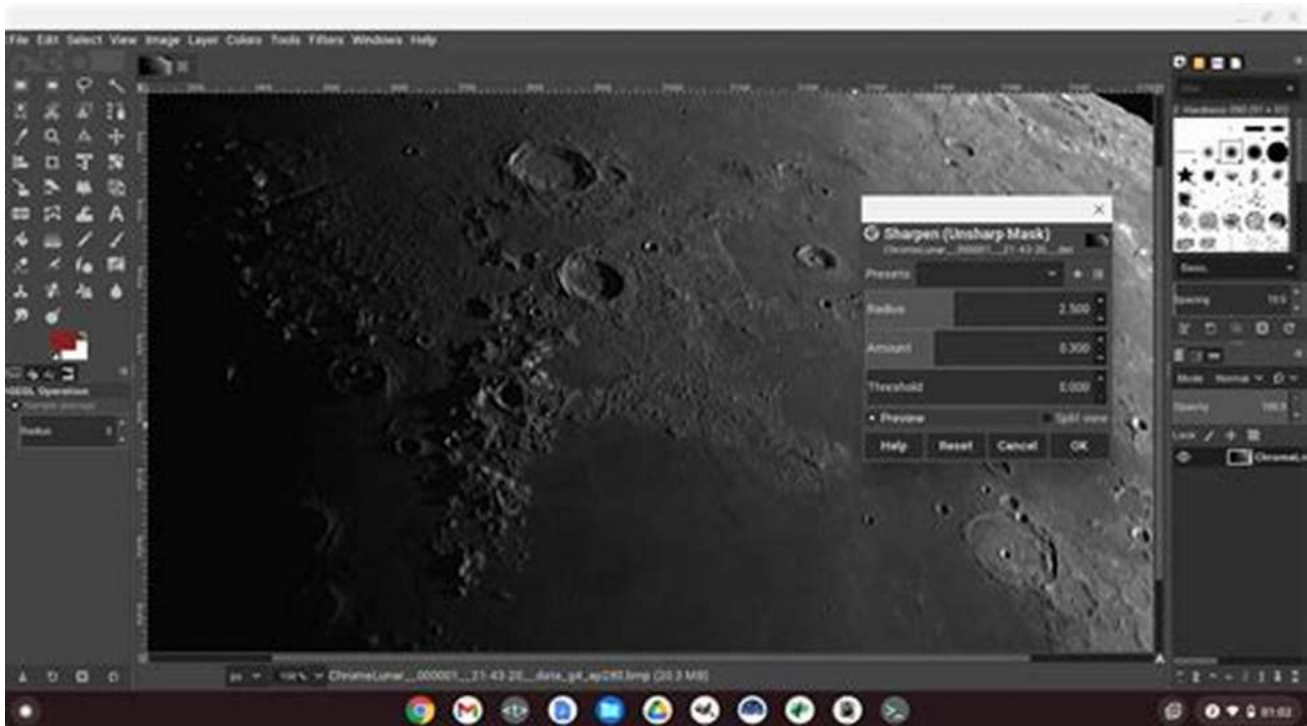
File Edit Select View Image Layer Colors Tools Filters Windows Help

GEGL Operation

Radius

Sharpen (Unsharp Mask)

ChromeLunar_000001_21-43-20_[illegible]

Presets

Radius 2.500

Amount 0.300

Threshold 0.000

Preview

Split view

Help Reset Cancel OK

Basic.

Spacing 10.0

Mode Normal

Opacity 100.0

Lock

ChromeLu

px 100% ChromeLunar_000001_21-43-20_data_g4_ap240.bmp (20.3 MB)

01:02